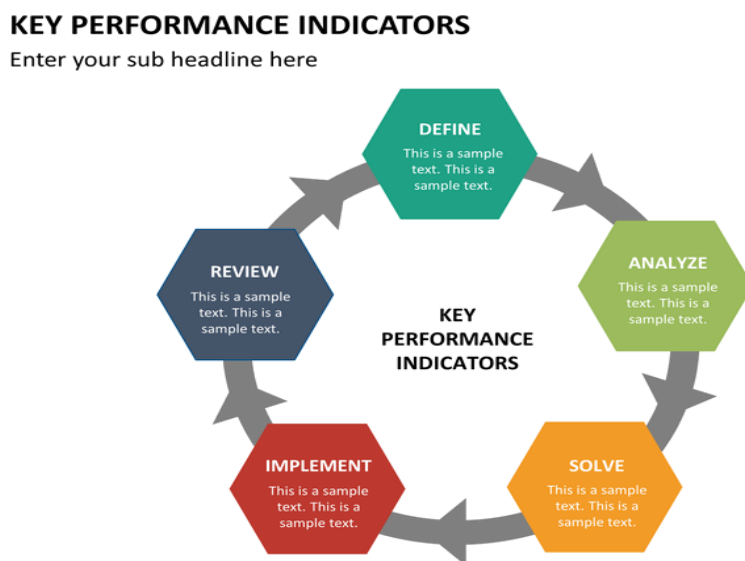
KEY PERFORMANCE INDICATORS
Enter your sub headline here

DEFINE
This is a sample text. This is a sample text.

ANALYZE
This is a sample text. This is a sample text.

SOLVE
This is a sample text. This is a sample text.

IMPLEMENT
This is a sample text. This is a sample text.

REVIEW
This is a sample text. This is a sample text.

KEY PERFORMANCE INDICATORS